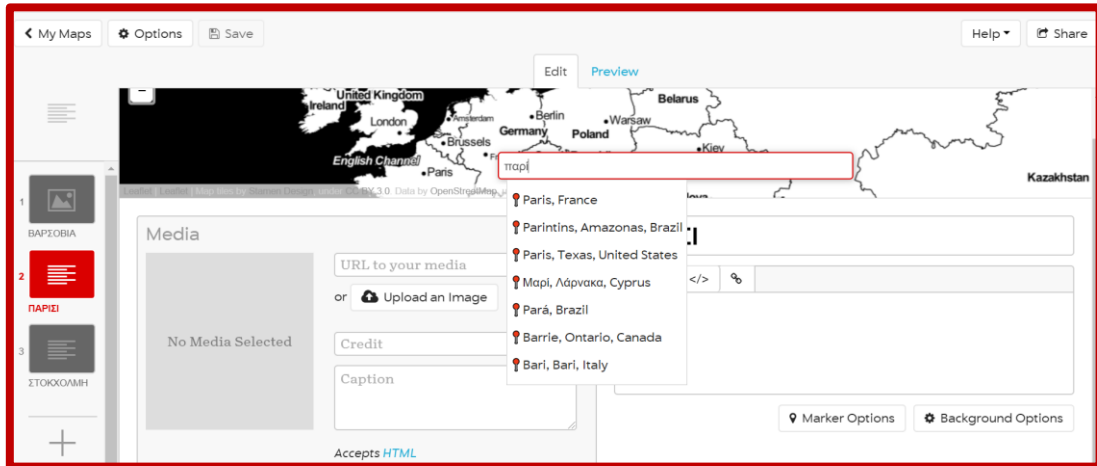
My Maps | Options | Save

Help | Share

Edit | Preview

−

United Kingdom
Ireland
London
Amsterdam
Berlin
Germany
Poland
Warsaw
Belarus
Brussels
English Channel
Paris
Kiev
Kazakhstan

Leaflet | Leaflet | Map tiles by Stamen Design, under CC BY 3.0. Data by OpenStreetMap

παρί

Paris, France
Parintins, Amazonas, Brazil
Paris, Texas, United States
Μαρί, Λάρνακα, Cyprus
Pará, Brazil
Barrie, Ontario, Canada
Bari, Bari, Italy

1
ΒΑΡΣΟΒΙΑ
2
ΠΑΡΙΣΙ
3
ΣΤΟΚΧΟΛΜΗ

Media

No Media Selected

URL to your media

or Upload an Image

Credit

Caption

Accepts HTML

</>

Marker Options | Background Options